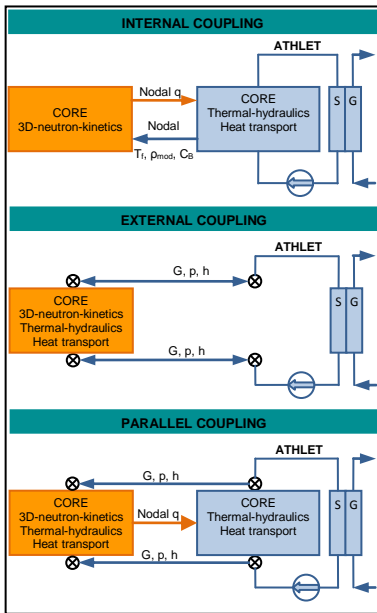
INTERNAL COUPLING

ATHLET

CORE
3D-neutron-kinetics

Nodal q

Nodal
$T_f$, $\rho_{mod}$, $C_B$

CORE
Thermal-hydraulics
Heat transport

S G

EXTERNAL COUPLING

ATHLET

G, p, h

CORE
3D-neutron-kinetics
Thermal-hydraulics
Heat transport

G, p, h

S G

PARALLEL COUPLING

ATHLET

G, p, h

CORE
3D-neutron-kinetics
Thermal-hydraulics
Heat transport

Nodal q

CORE
Thermal-hydraulics
Heat transport

G, p, h

S G